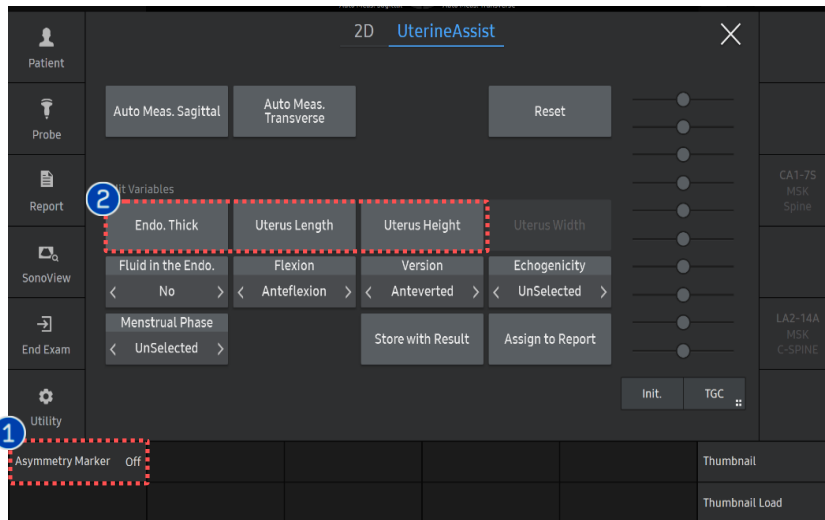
Patient
Probe
Report
SonoView
End Exam
Utility

2D UterineAssist

Auto Meas. Sagittal
Auto Meas. Transverse
Reset

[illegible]it Variables
2
Endo. Thick
Uterus Length
Uterus Height
Uterus Width

Fluid in the Endo.
No
Flexion
Anteflexion
Version
Anteverted
Echogenicity
UnSelected

Menstrual Phase
UnSelected
Store with Result
Assign to Report

Init.
TGC

CA1-7S
MSK
Spine

LA2-14A
MSK
C-SPINE

1
Asymmetry Marker Off

Thumbnail
Thumbnail Load